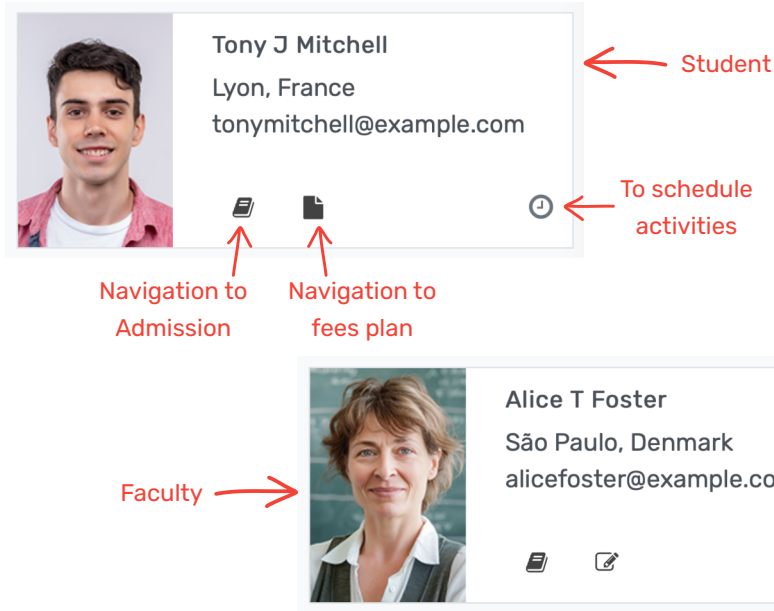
Tony J Mitchell

Lyon, France

tonymitchell@example.com

Student

To schedule activities

Navigation to Admission

Navigation to fees plan

Alice T Foster

São Paulo, Denmark

alicefoster@example.co

Faculty